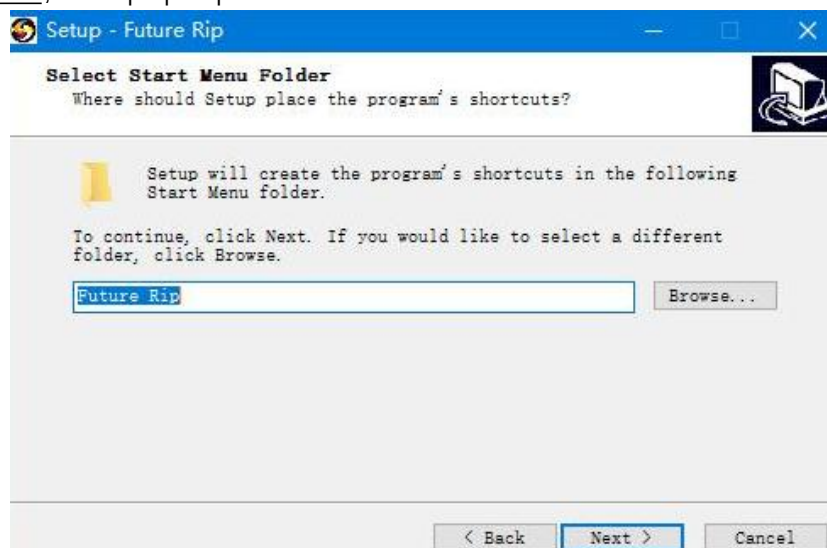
Setup - Future Rip

Select Start Menu Folder
Where should Setup place the program's shortcuts?

Setup will create the program's shortcuts in the following Start Menu folder.

To continue, click Next. If you would like to select a different folder, click Browse.

Future Rip

Browse...

< Back

Next >

Cancel